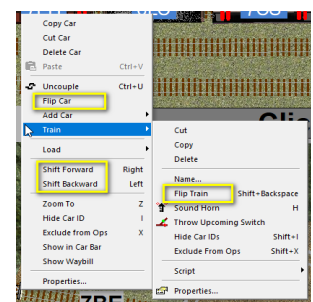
Copy Car
Cut Car
Delete Car
Paste Ctrl+V
Uncouple Ctrl+U
Flip Car
Add Car
Train
Load
Shift Forward Right
Shift Backward Left
Zoom To Z
Hide Car ID I
Exclude from Ops X
Show in Car Bar
Show Waybill
Properties...

Cut
Copy
Delete
Name...
Flip Train Shift+Backspace
Sound Horn H
Throw Upcoming Switch
Hide Car IDs Shift+I
Exclude From Ops Shift+X
Script
Properties...